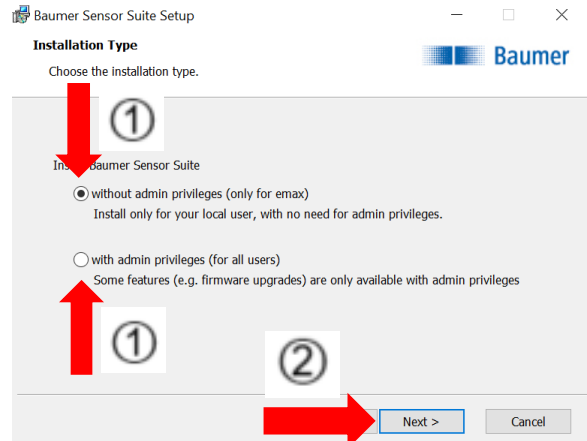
Baumer Sensor Suite Setup

Installation Type

Choose the installation type.

Baumer

①

Ins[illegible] Baumer Sensor Suite

without admin privileges (only for emax)
Install only for your local user, with no need for admin privileges.

with admin privileges (for all users)
Some features (e.g. firmware upgrades) are only available with admin privileges

①

②

Next >

Cancel